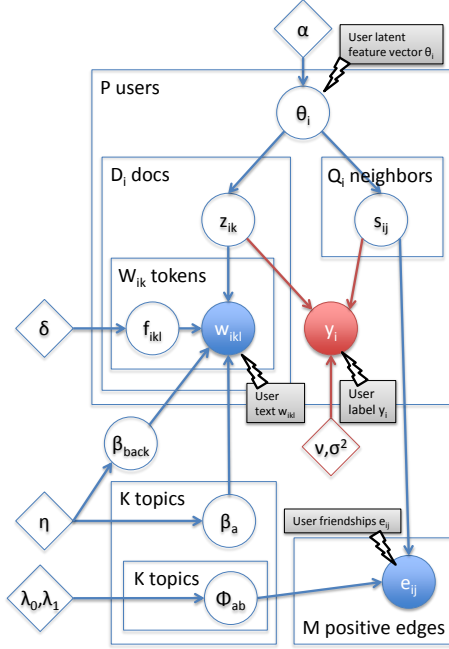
$\alpha$

User latent feature vector $\theta_i$

P users

$\theta_i$

$D_i$ docs

$Q_i$ neighbors

$z_{ik}$

$s_{ij}$

$W_{ik}$ tokens

$\delta$

$f_{ikl}$

$w_{ikl}$

$y_i$

User text $w_{ikl}$

User label $y_i$

$\beta_{back}$

$\nu,\sigma^2$

$\eta$

K topics

$\beta_a$

User friendships $e_{ij}$

$\lambda_0,\lambda_1$

K topics

$\Phi_{ab}$

$e_{ij}$

M positive edges